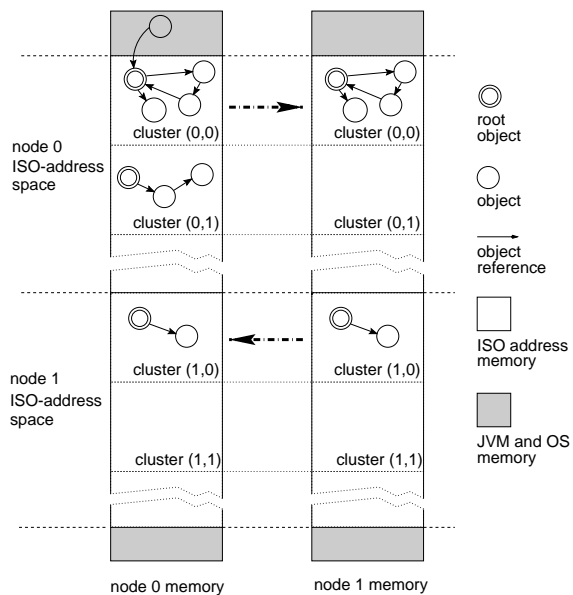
node 0 ISO-address space

cluster (0,0)

cluster (0,0)

cluster (0,1)

cluster (0,1)

node 1 ISO-address space

cluster (1,0)

cluster (1,0)

cluster (1,1)

cluster (1,1)

node 0 memory

node 1 memory

root object

object

object reference

ISO address memory

JVM and OS memory